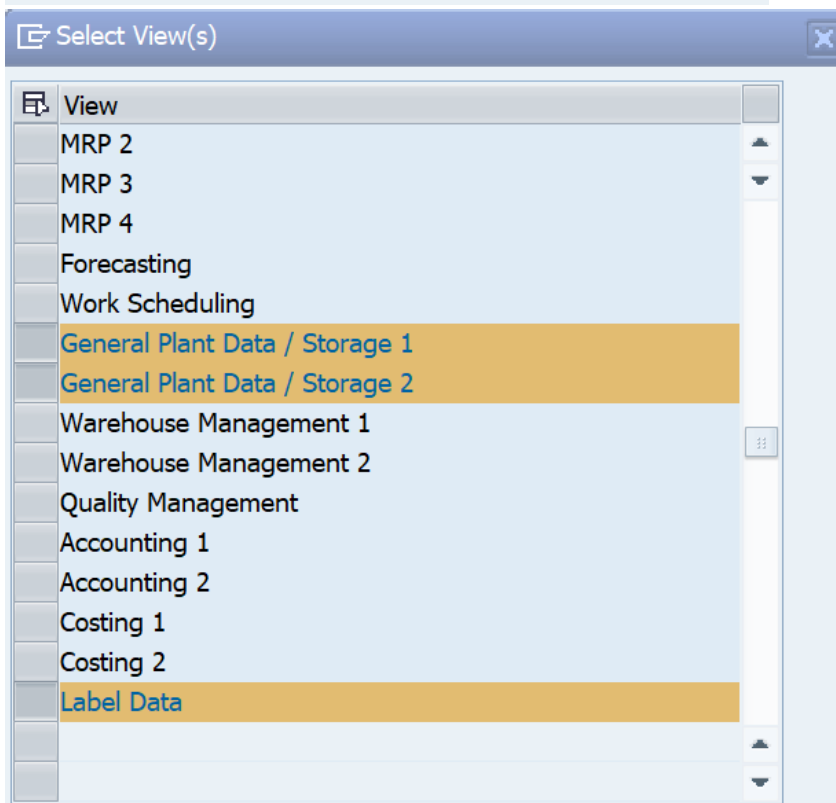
Select View(s)

View
MRP 2
MRP 3
MRP 4
Forecasting
Work Scheduling
General Plant Data / Storage 1
General Plant Data / Storage 2
Warehouse Management 1
Warehouse Management 2
Quality Management
Accounting 1
Accounting 2
Costing 1
Costing 2
Label Data